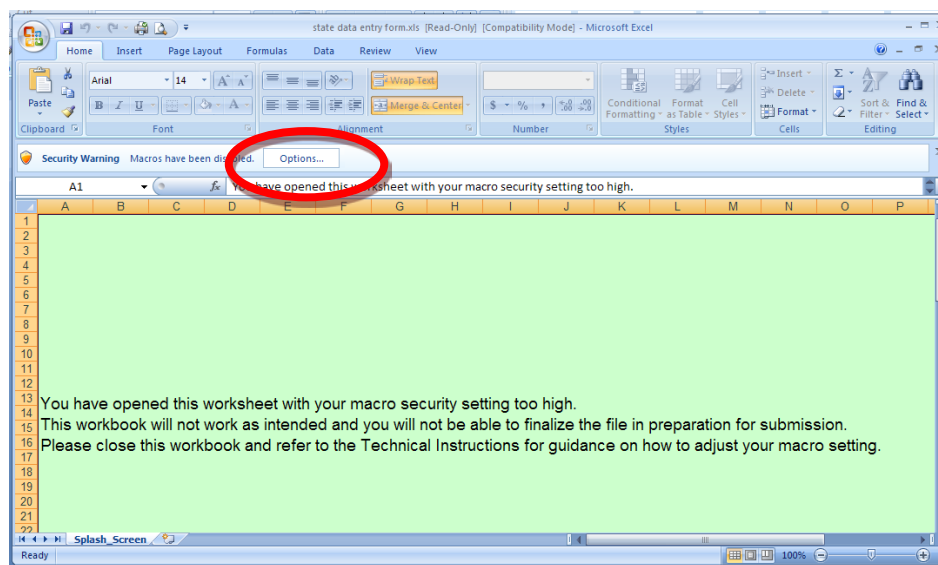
state data entry form.xls [Read-Only] [Compatibility Mode] - Microsoft Excel

Home Insert Page Layout Formulas Data Review View

Paste
Clipboard
Arial 14
Font
Wrap Text
Merge & Center
Alignment
$ %
Number
Conditional Formatting
Format as Table
Cell Styles
Styles
Insert
Delete
Format
Cells
Sort & Filter
Find & Select
Editing

Security Warning Macros have been disabled. Options...

A1 You have opened this worksheet with your macro security setting too high.

| | A | B | C | D | E | F | G | H | I | J | K | L | M | N | O | P |
|---|---|---|---|---|---|---|---|---|---|---|---|---|---|---|---|---|
| 1 | | | | | | | | | | | | | | | | |
| 2 | | | | | | | | | | | | | | | | |
| 3 | | | | | | | | | | | | | | | | |
| 4 | | | | | | | | | | | | | | | | |
| 5 | | | | | | | | | | | | | | | | |
| 6 | | | | | | | | | | | | | | | | |
| 7 | | | | | | | | | | | | | | | | |
| 8 | | | | | | | | | | | | | | | | |
| 9 | | | | | | | | | | | | | | | | |
| 10 | | | | | | | | | | | | | | | | |
| 11 | | | | | | | | | | | | | | | | |
| 12 | | | | | | | | | | | | | | | | |
| 13 | You have opened this worksheet with your macro security setting too high. | | | | | | | | | | | | | | | |
| 15 | This workbook will not work as intended and you will not be able to finalize the file in preparation for submission. | | | | | | | | | | | | | | | |
| 16 | Please close this workbook and refer to the Technical Instructions for guidance on how to adjust your macro setting. | | | | | | | | | | | | | | | |
| 17 | | | | | | | | | | | | | | | | |
| 18 | | | | | | | | | | | | | | | | |
| 19 | | | | | | | | | | | | | | | | |
| 20 | | | | | | | | | | | | | | | | |
| 21 | | | | | | | | | | | | | | | | |
| 22 | | | | | | | | | | | | | | | | |

Splash_Screen

Ready 100%